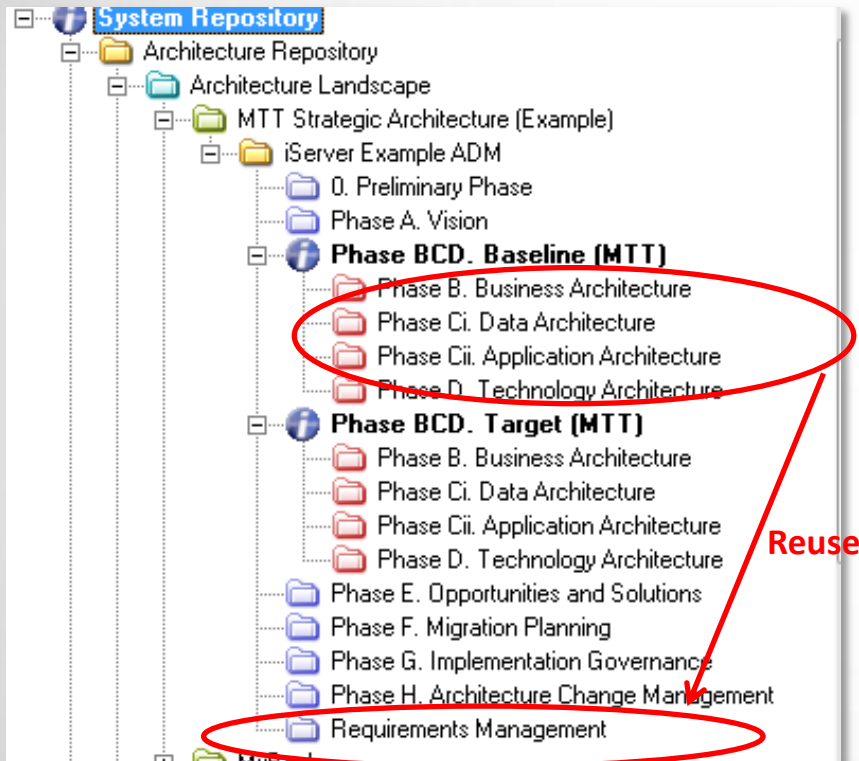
System Repository
Architecture Repository
Architecture Landscape
MTT Strategic Architecture (Example)
iServer Example ADM
0. Preliminary Phase
Phase A. Vision
Phase BCD. Baseline (MTT)
Phase B. Business Architecture
Phase Ci. Data Architecture
Phase Cii. Application Architecture
Phase D. Technology Architecture
Phase BCD. Target (MTT)
Phase B. Business Architecture
Phase Ci. Data Architecture
Phase Cii. Application Architecture
Phase D. Technology Architecture
Reuse
Phase E. Opportunities and Solutions
Phase F. Migration Planning
Phase G. Implementation Governance
Phase H. Architecture Change Management
Requirements Management
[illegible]